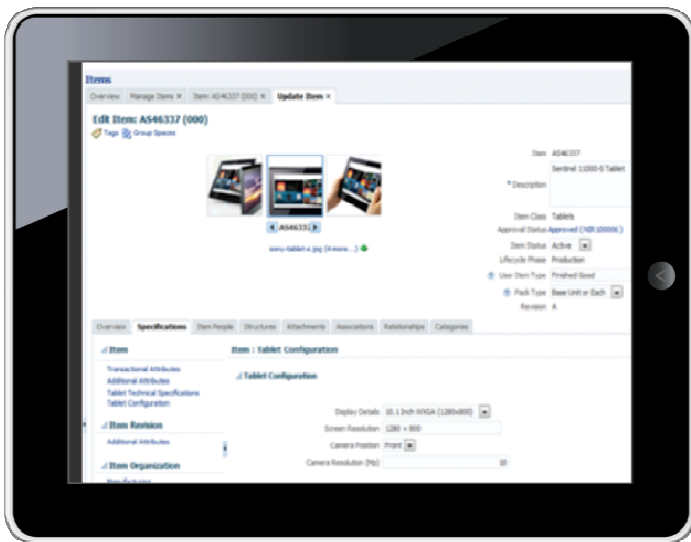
Items

Overview | Manage Items ✕ | Item: AS46337 (000) ✕ | Update Item ✕

Edit Item: AS46337 (000)

Tags Group Spaces

AS46337

sony-tablet-s.jpg (6 more...)

Item AS46337

Sentinel 11000-S Tablet

* Description

Item Class Tablets

Approval Status Approved (NIR100006)

Item Status Active

Lifecycle Phase Production

User Item Type Finished Good

Pack Type Base Unit or Each

Revision A

Overview | Specifications | Item People | Structures | Attachments | Associations | Relationships | Categories

Item

Transactional Attributes
Additional Attributes
Tablet Technical Specifications
Tablet Configuration

Item Revision

Additional Attributes

Item Organization

Manufacturing

Item : Tablet Configuration

Tablet Configuration

Display Details 10.1 Inch WXGA (1280x800)

Screen Resolution 1280 × 800

Camera Position Front

Camera Resolution (Mp) 10